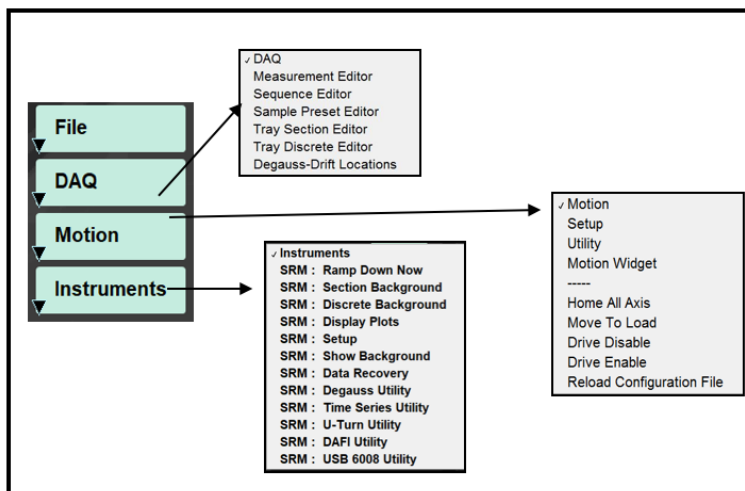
File
DAQ
Motion
Instruments

✓ DAQ
Measurement Editor
Sequence Editor
Sample Preset Editor
Tray Section Editor
Tray Discrete Editor
Degauss-Drift Locations

✓ Motion
Setup
Utility
Motion Widget
-----
Home All Axis
Move To Load
Drive Disable
Drive Enable
Reload Configuration File

✓ Instruments
SRM : Ramp Down Now
SRM : Section Background
SRM : Discrete Background
SRM : Display Plots
SRM : Setup
SRM : Show Background
SRM : Data Recovery
SRM : Degauss Utility
SRM : Time Series Utility
SRM : U-Turn Utility
SRM : DAFI Utility
SRM : USB 6008 Utility